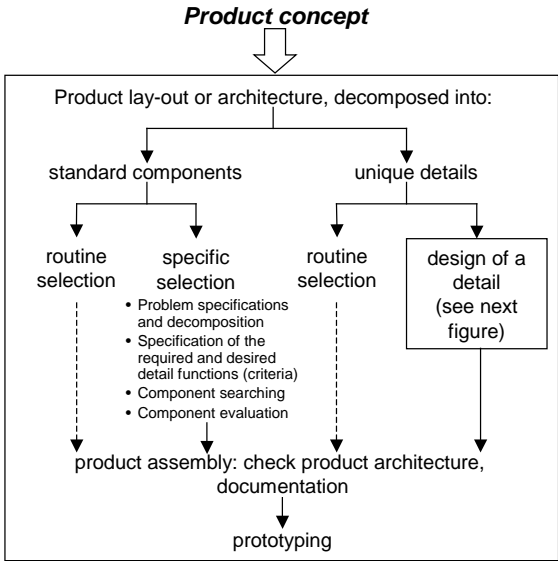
Product concept

Product lay-out or architecture, decomposed into:

standard components

unique details

routine selection

specific selection

• Problem specifications and decomposition
• Specification of the required and desired detail functions (criteria)
• Component searching
• Component evaluation

routine selection

design of a detail (see next figure)

product assembly: check product architecture, documentation

prototyping